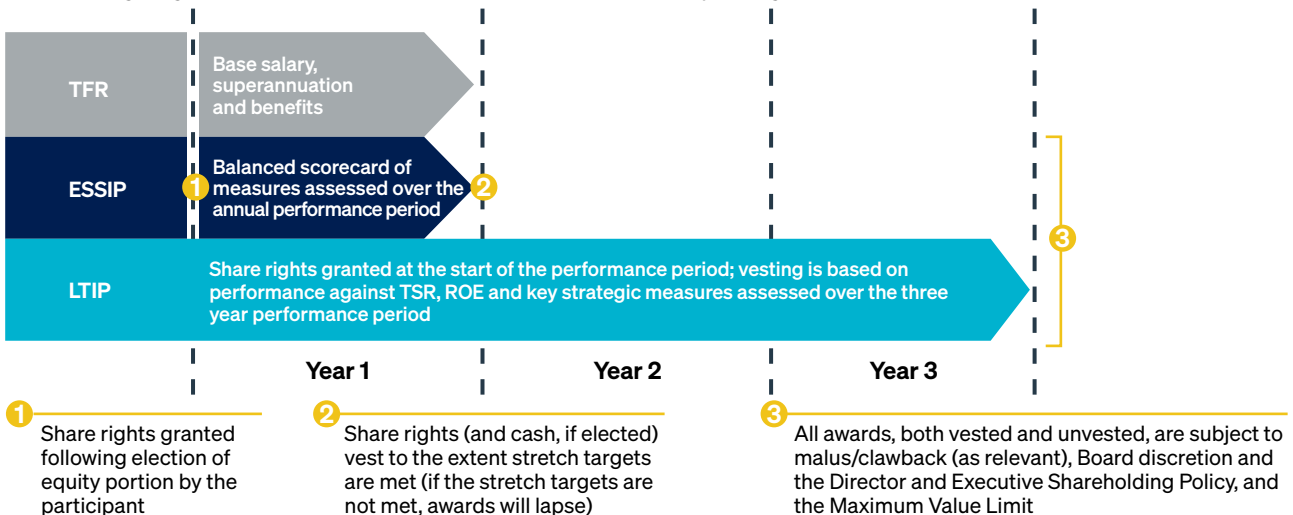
TFR

Base salary, superannuation and benefits

ESSIP

1 Balanced scorecard of measures assessed over the annual performance period 2

3

LTIP

Share rights granted at the start of the performance period; vesting is based on performance against TSR, ROE and key strategic measures assessed over the three year performance period

Year 1

Year 2

Year 3

1
Share rights granted following election of equity portion by the participant

2
Share rights (and cash, if elected) vest to the extent stretch targets are met (if the stretch targets are not met, awards will lapse)

3
All awards, both vested and unvested, are subject to malus/clawback (as relevant), Board discretion and the Director and Executive Shareholding Policy, and the Maximum Value Limit